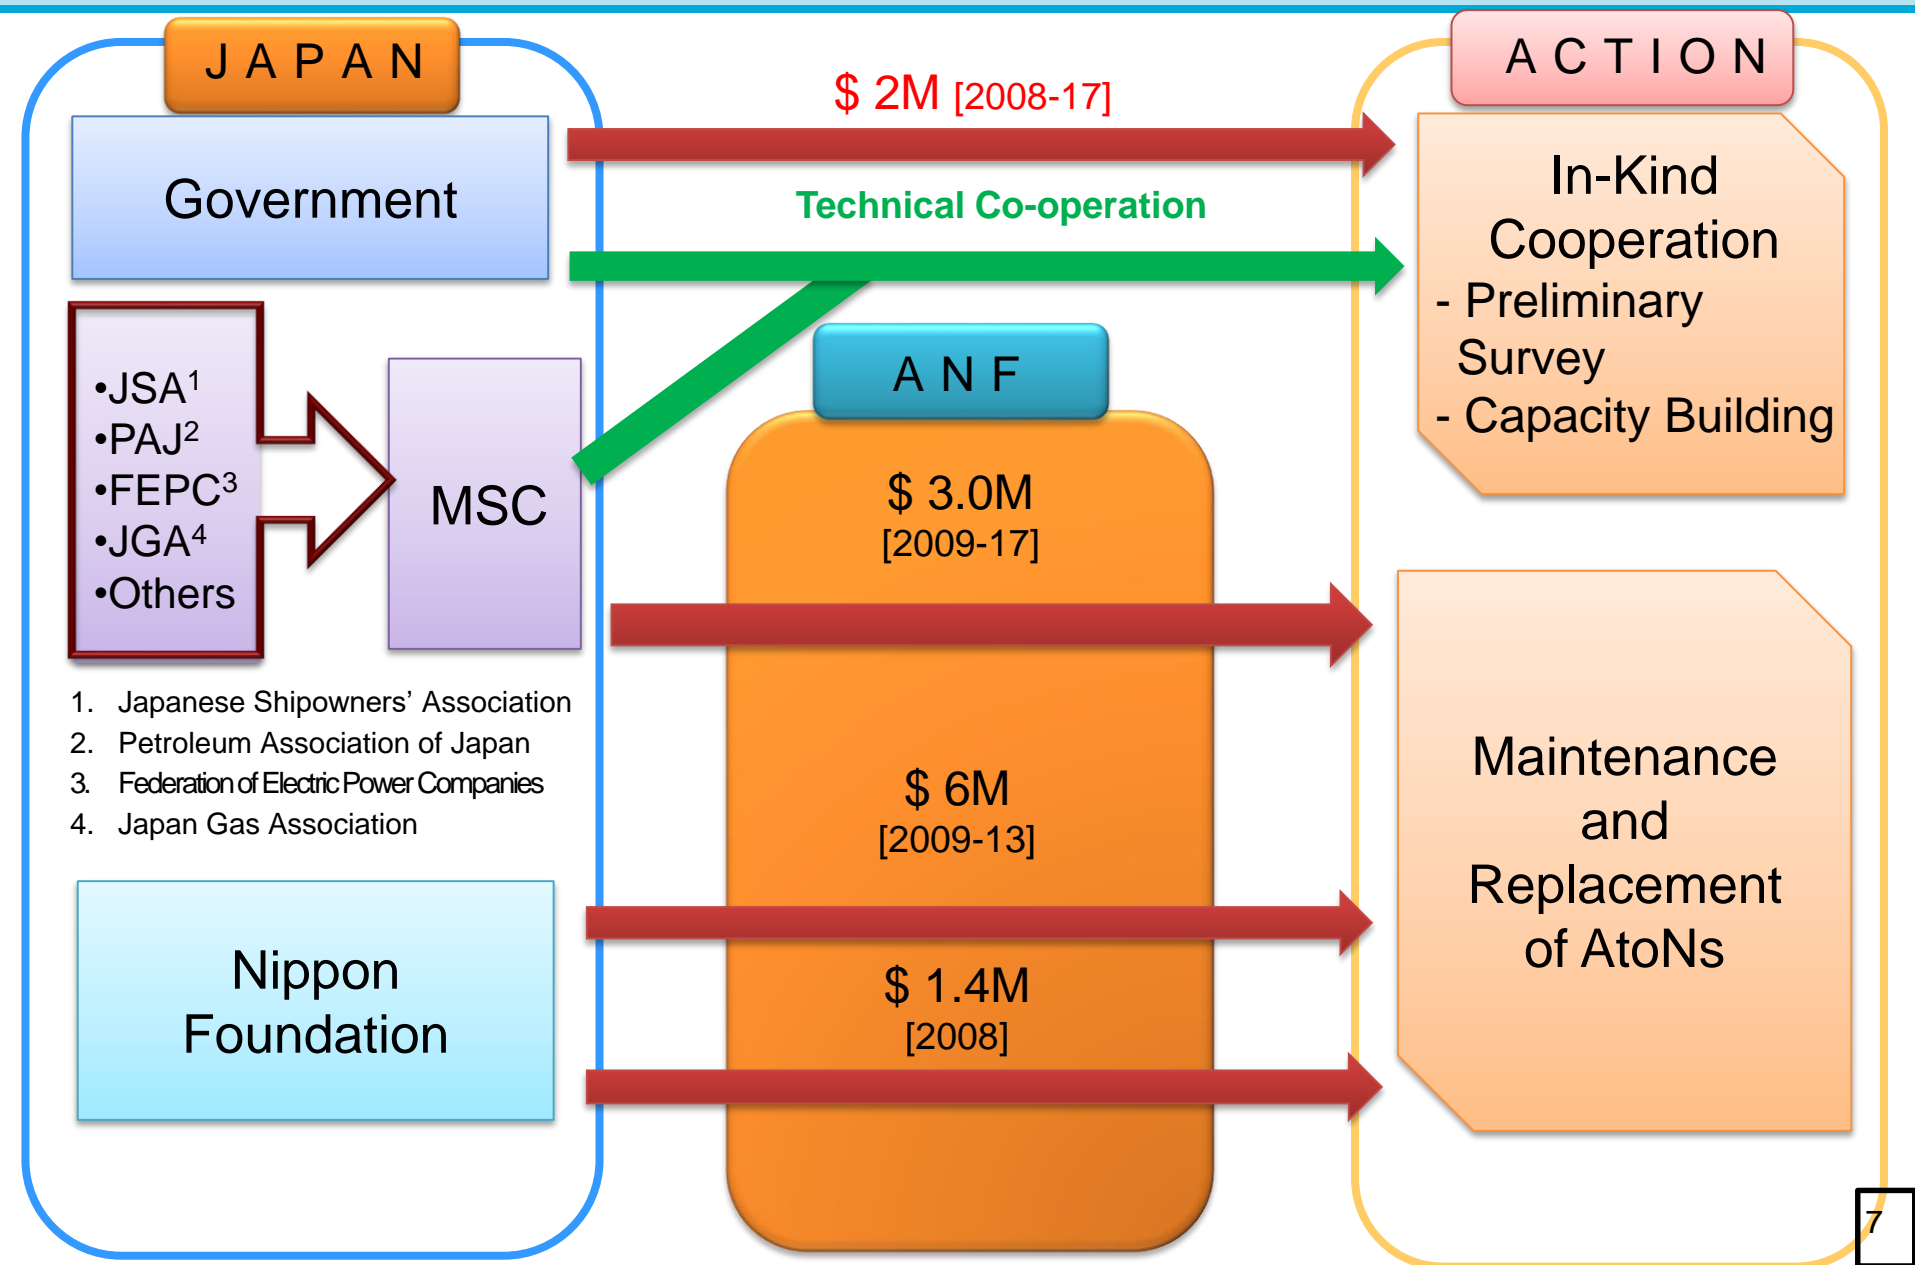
JAPAN

ACTION

Government

$ 2M [2008-17]

Technical Co-operation

In-Kind Cooperation
- Preliminary Survey
- Capacity Building

•JSA$^1$
•PAJ$^2$
•FEPC$^3$
•JGA$^4$
•Others

MSC

ANF

$ 3.0M
[2009-17]

1. Japanese Shipowners' Association
2. Petroleum Association of Japan
3. Federation of Electric Power Companies
4. Japan Gas Association

$ 6M
[2009-13]

Maintenance and Replacement of AtoNs

Nippon Foundation

$ 1.4M
[2008]

7